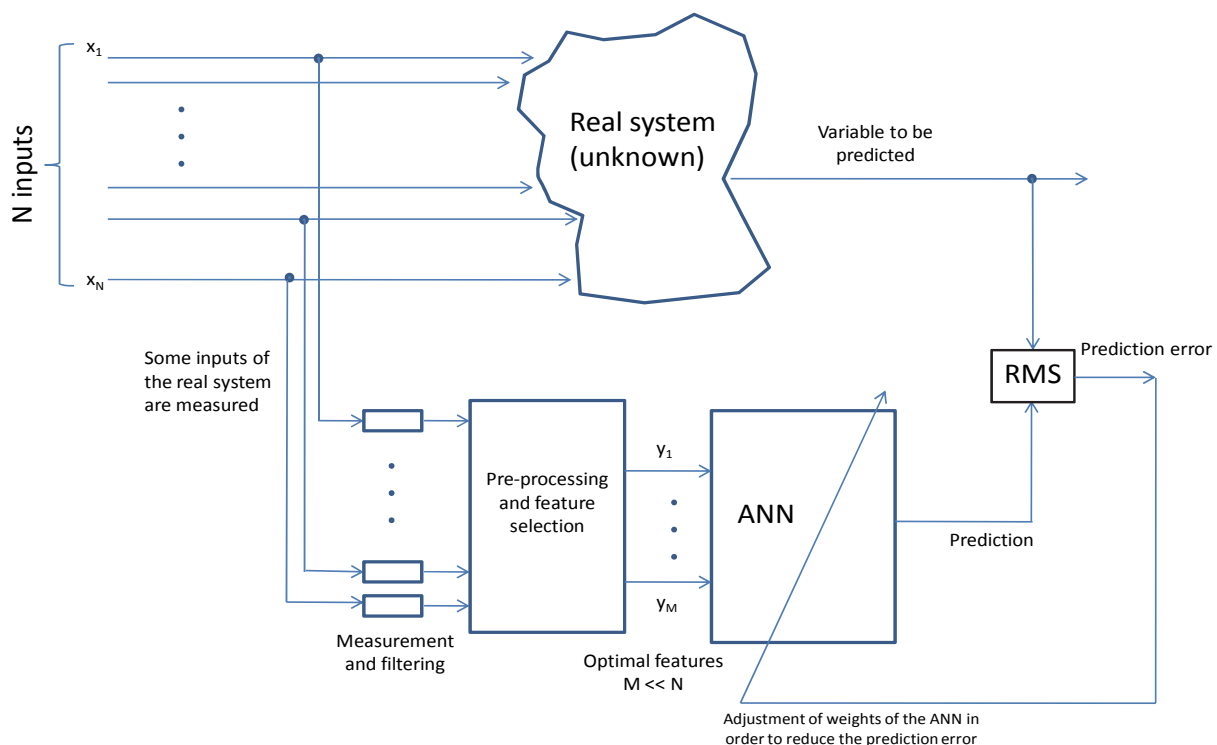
N inputs

$x_1$

$x_N$

Real system (unknown)

Variable to be predicted

Some inputs of the real system are measured

RMS

Prediction error

Pre-processing and feature selection

$y_1$

$y_M$

ANN

Prediction

Measurement and filtering

Optimal features M << N

Adjustment of weights of the ANN in order to reduce the prediction error